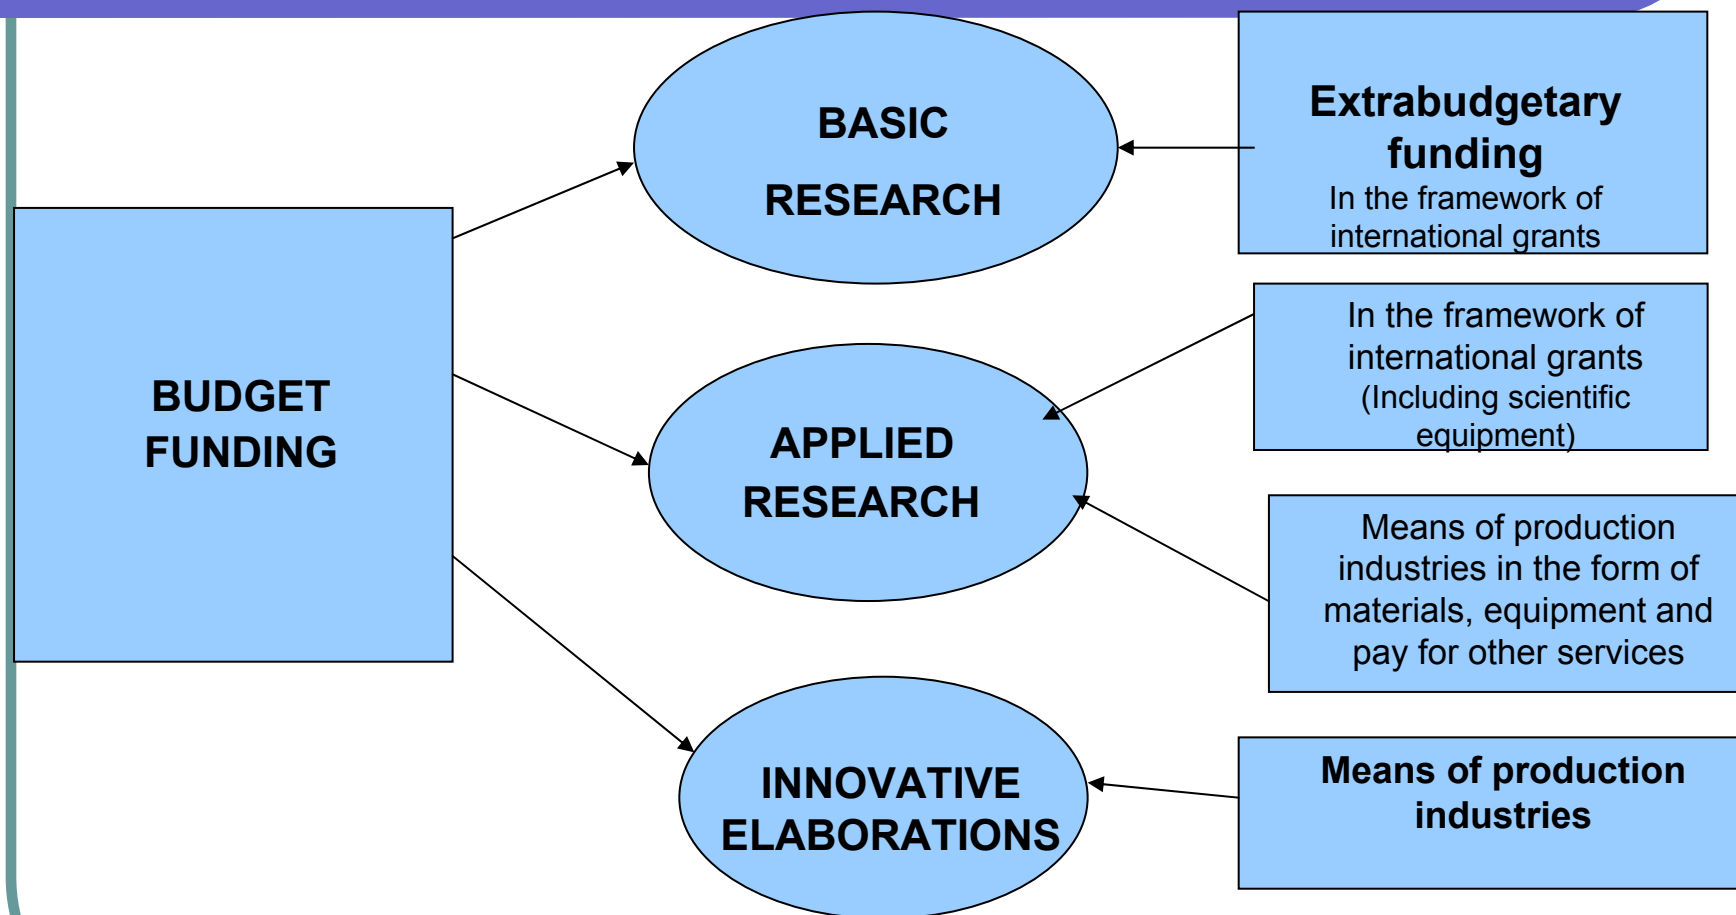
BUDGET FUNDING

BASIC RESEARCH

APPLIED RESEARCH

INNOVATIVE ELABORATIONS

Extrabudgetary funding
In the framework of international grants

In the framework of international grants (Including scientific equipment)

Means of production industries in the form of materials, equipment and pay for other services

Means of production industries